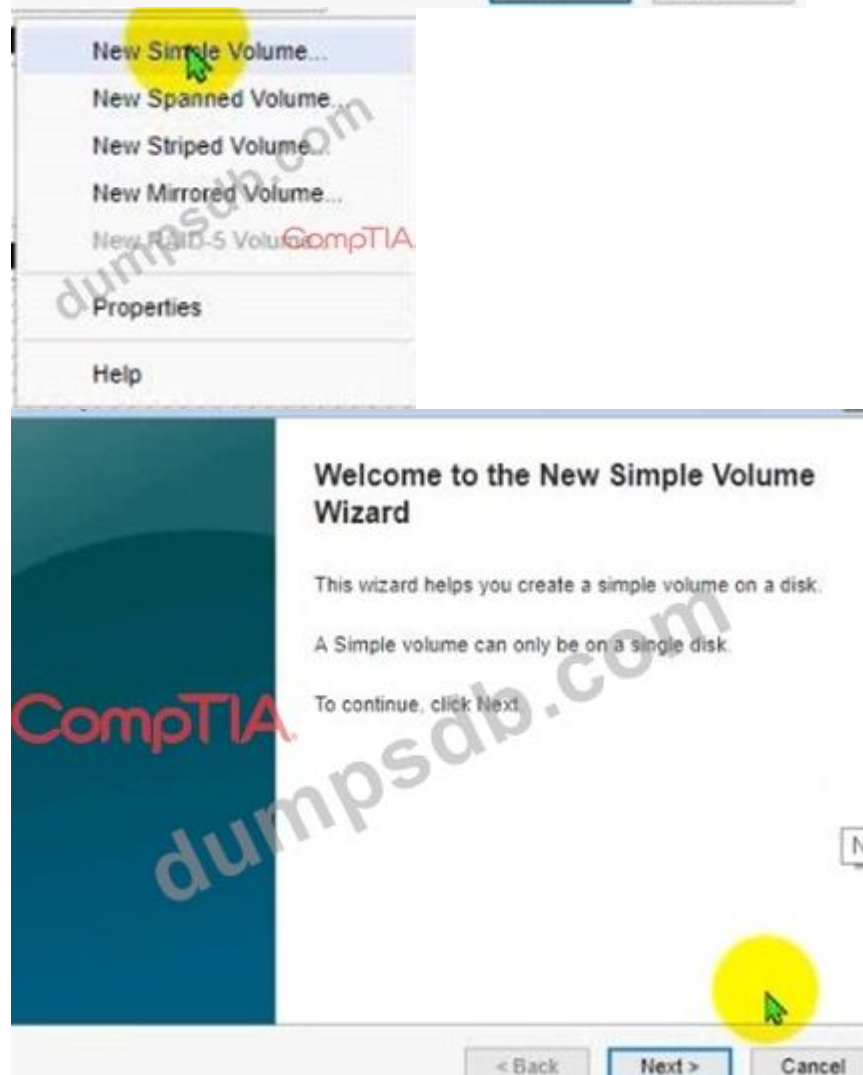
New Simple Volume...
New Spanned Volume...
New Striped Volume...
New Mirrored Volume...
New RAID-5 Volume...
CompTIA
dumpsdb.com
Properties
Help

Welcome to the New Simple Volume Wizard

This wizard helps you create a simple volume on a disk.

A Simple volume can only be on a single disk.

To continue, click Next.

CompTIA
dumpsdb.com

N

< Back
Next >
Cancel